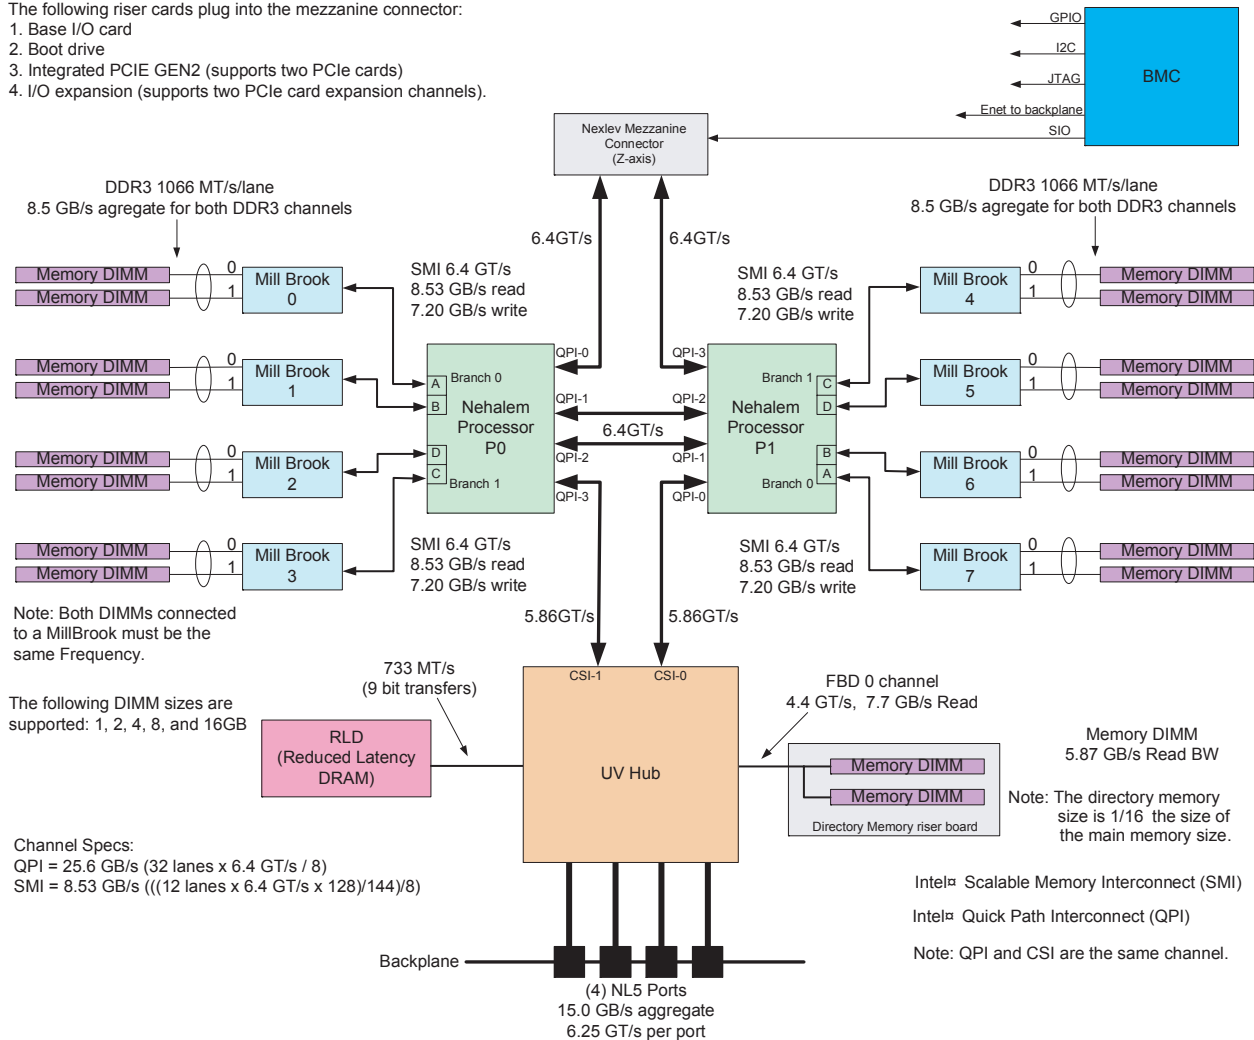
The following riser cards plug into the mezzanine connector:
1. Base I/O card
2. Boot drive
3. Integrated PCIE GEN2 (supports two PCIe cards)
4. I/O expansion (supports two PCIe card expansion channels).

GPIO
I2C
JTAG
Enet to backplane
SIO
BMC

Nexlev Mezzanine Connector (Z-axis)

DDR3 1066 MT/s/lane
8.5 GB/s agregate for both DDR3 channels

DDR3 1066 MT/s/lane
8.5 GB/s agregate for both DDR3 channels

6.4GT/s
6.4GT/s

Memory DIMM
Memory DIMM
0
1
Mill Brook 0

SMI 6.4 GT/s
8.53 GB/s read
7.20 GB/s write

SMI 6.4 GT/s
8.53 GB/s read
7.20 GB/s write

Mill Brook 4
0
1
Memory DIMM
Memory DIMM

Memory DIMM
Memory DIMM
0
1
Mill Brook 1

QPI-0
QPI-3
A Branch 0
B
Nehalem Processor P0
QPI-1
QPI-2
6.4GT/s
Branch 1 C
D
Nehalem Processor P1

Mill Brook 5
0
1
Memory DIMM
Memory DIMM

Memory DIMM
Memory DIMM
0
1
Mill Brook 2
D
C Branch 1
QPI-2
QPI-3
QPI-1
QPI-0
B
A
Branch 0

Mill Brook 6
0
1
Memory DIMM
Memory DIMM

Memory DIMM
Memory DIMM
0
1
Mill Brook 3

SMI 6.4 GT/s
8.53 GB/s read
7.20 GB/s write

SMI 6.4 GT/s
8.53 GB/s read
7.20 GB/s write

Mill Brook 7
0
1
Memory DIMM
Memory DIMM

Note: Both DIMMs connected to a MillBrook must be the same Frequency.

5.86GT/s
5.86GT/s

733 MT/s
(9 bit transfers)

CSI-1
CSI-0

FBD 0 channel
4.4 GT/s, 7.7 GB/s Read

The following DIMM sizes are supported: 1, 2, 4, 8, and 16GB

RLD
(Reduced Latency DRAM)

UV Hub

Memory DIMM
Memory DIMM
Directory Memory riser board

Memory DIMM
5.87 GB/s Read BW

Note: The directory memory size is 1/16 the size of the main memory size.

Channel Specs:
QPI = 25.6 GB/s (32 lanes x 6.4 GT/s / 8)
SMI = 8.53 GB/s (((12 lanes x 6.4 GT/s x 128)/144)/8)

Intel¤ Scalable Memory Interconnect (SMI)

Intel¤ Quick Path Interconnect (QPI)

Note: QPI and CSI are the same channel.

Backplane

(4) NL5 Ports
15.0 GB/s aggregate
6.25 GT/s per port